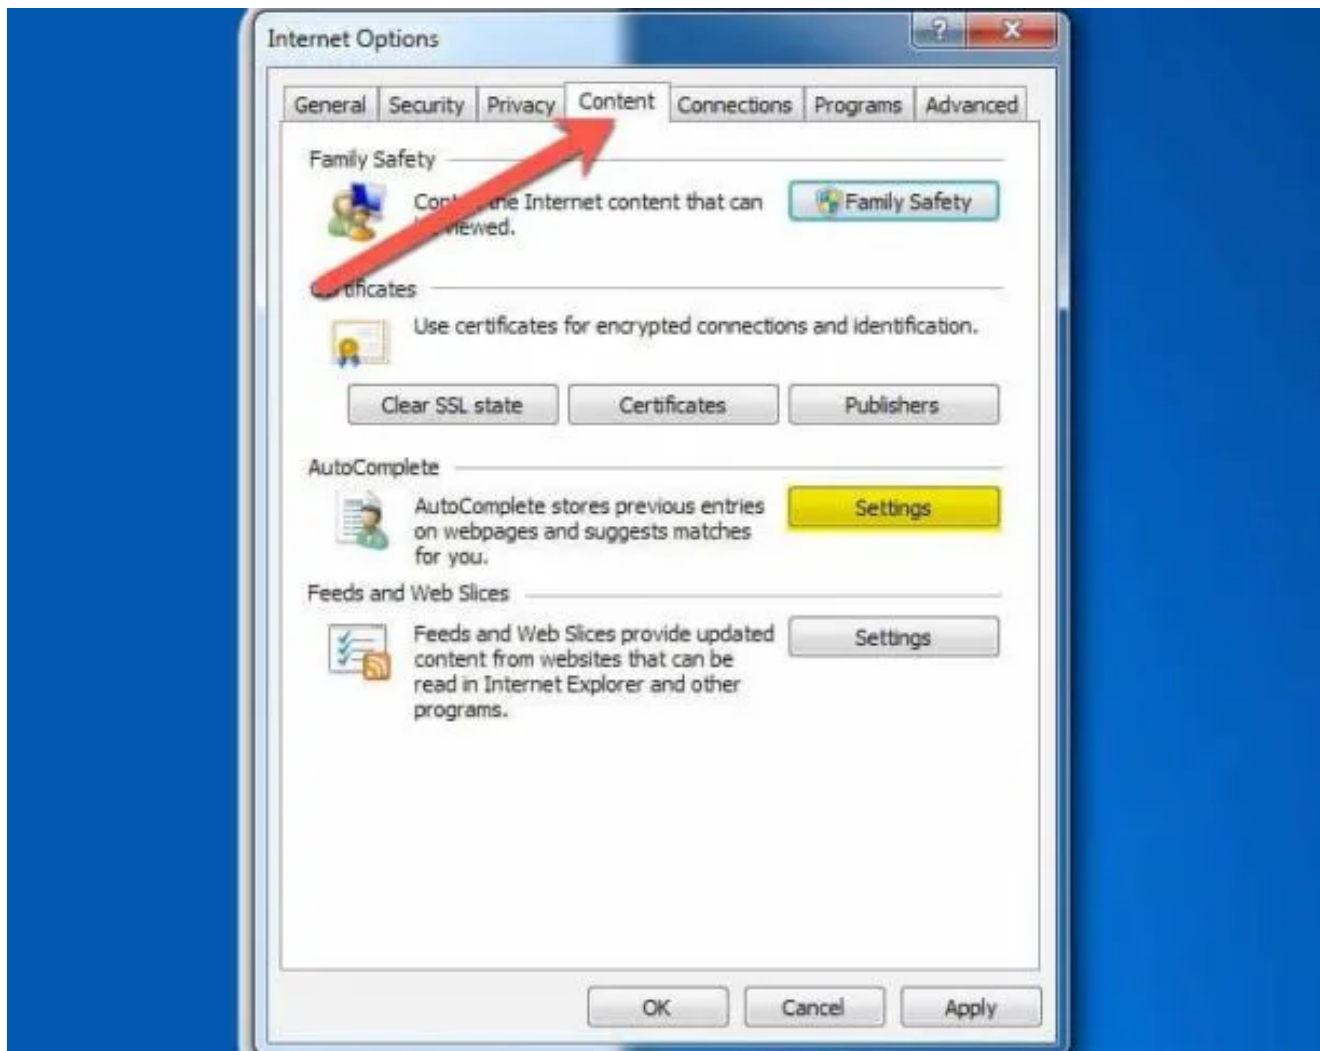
Internet Options

?

X

General | Security | Privacy | Content | Connections | Programs | Advanced

Family Safety

Con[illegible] the Internet content that can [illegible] viewed.

Family Safety

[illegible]tificates

Use certificates for encrypted connections and identification.

Clear SSL state

Certificates

Publishers

AutoComplete

AutoComplete stores previous entries on webpages and suggests matches for you.

Settings

Feeds and Web Slices

Feeds and Web Slices provide updated content from websites that can be read in Internet Explorer and other programs.

Settings

OK

Cancel

Apply